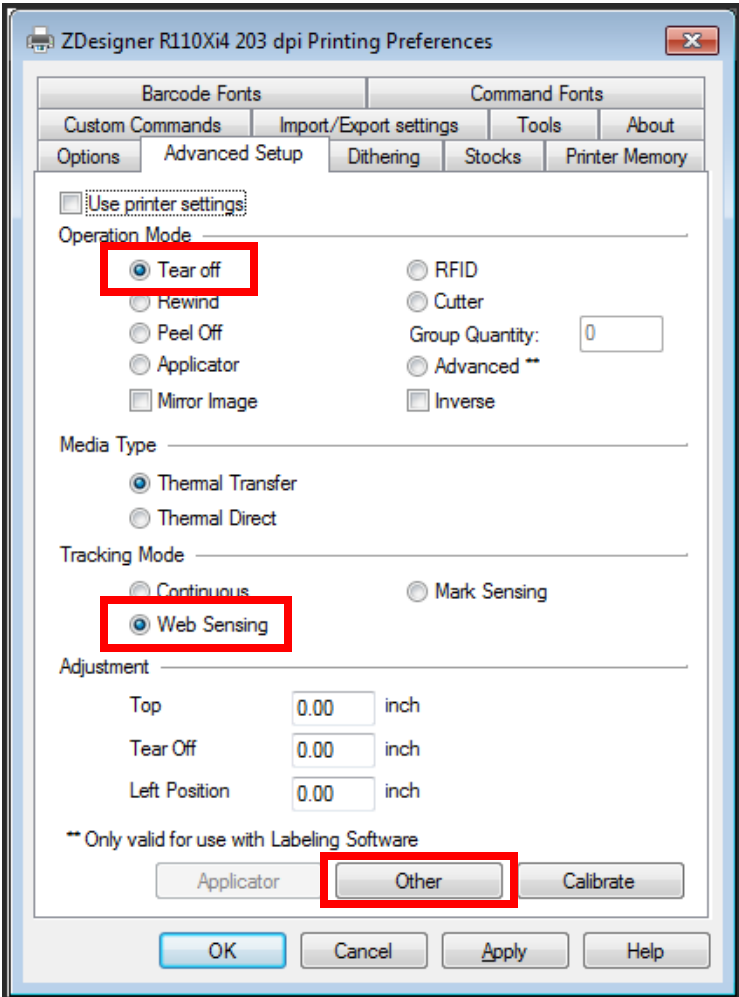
ZDesigner R110Xi4 203 dpi Printing Preferences

Barcode Fonts
Command Fonts
Custom Commands
Import/Export settings
Tools
About
Options
Advanced Setup
Dithering
Stocks
Printer Memory

Use printer settings

Operation Mode
Tear off
Rewind
Peel Off
Applicator
Mirror Image
RFID
Cutter
Group Quantity: 0
Advanced **
Inverse

Media Type
Thermal Transfer
Thermal Direct

Tracking Mode
Continuous
Web Sensing
Mark Sensing

Adjustment
Top 0.00 inch
Tear Off 0.00 inch
Left Position 0.00 inch

** Only valid for use with Labeling Software

Applicator
Other
Calibrate

OK
Cancel
Apply
Help